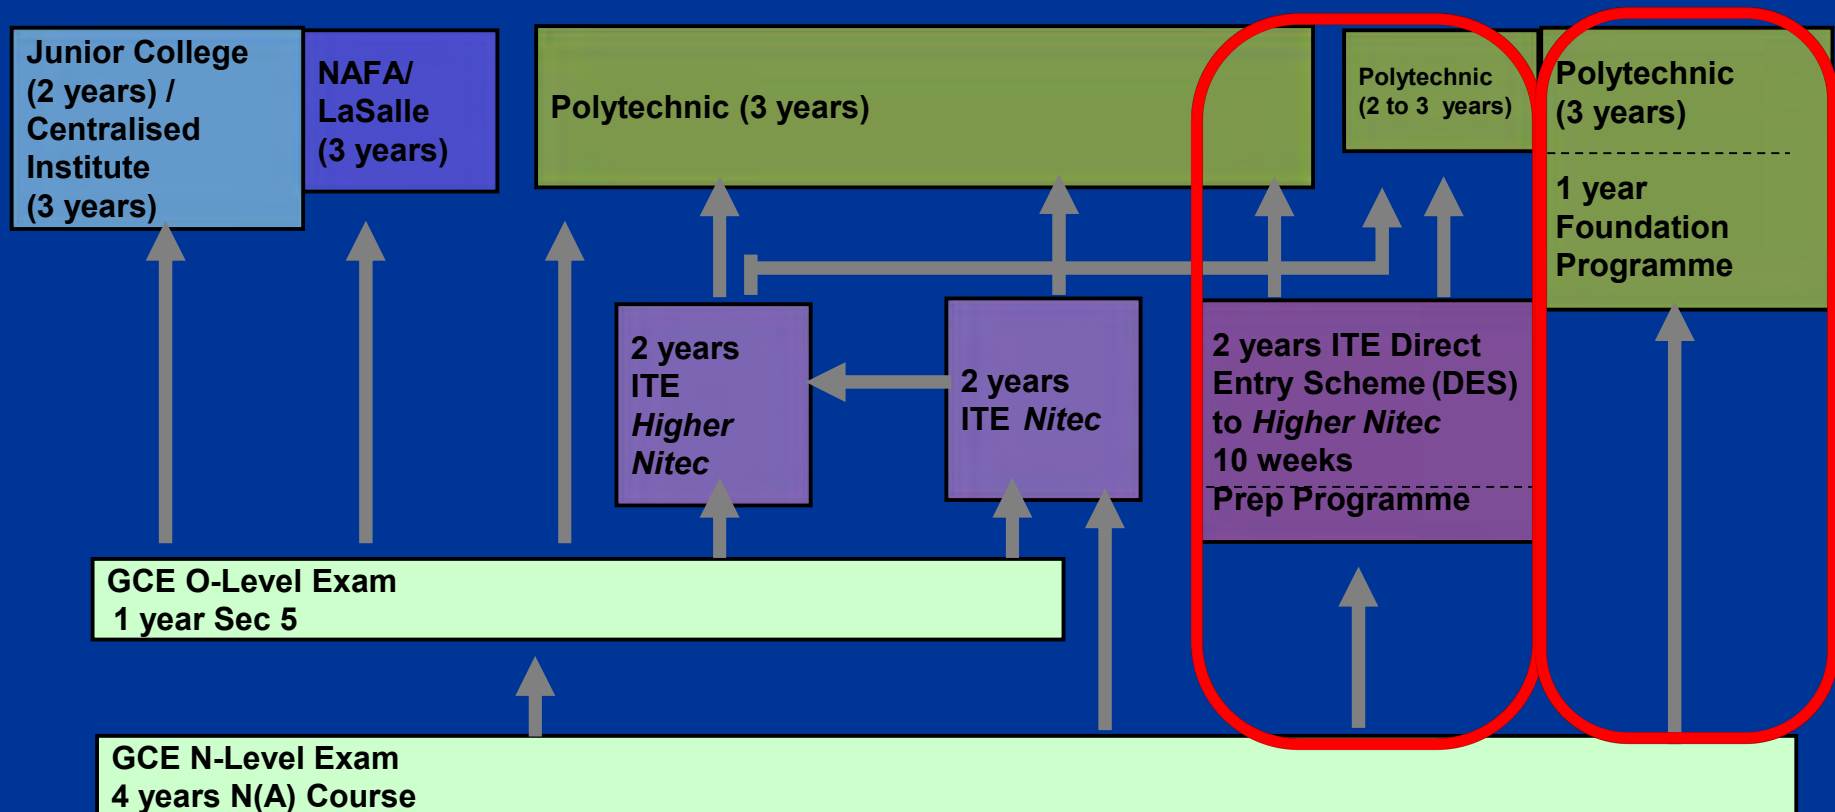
Junior College (2 years) / Centralised Institute (3 years)

NAFA/ LaSalle (3 years)

Polytechnic (3 years)

Polytechnic (2 to 3 years)

Polytechnic (3 years)

1 year Foundation Programme

2 years ITE *Higher Nitec*

2 years ITE *Nitec*

2 years ITE Direct Entry Scheme (DES) to *Higher Nitec*
10 weeks

Prep Programme

GCE O-Level Exam
1 year Sec 5

GCE N-Level Exam
4 years N(A) Course